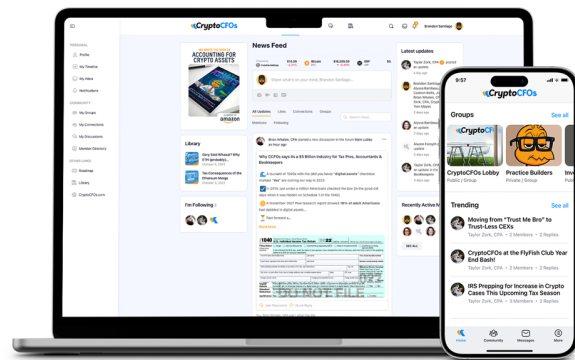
CryptoCFOs

Brandon Santiago

PERSONAL
Profile
My Timeline
My Inbox
Notifications

COMMUNITY
My Groups
My Connections
My Discussions
Member Directory

OTHER LINKS
Roadmap
Library
CryptoCFOs.com

ACCOUNTING FOR CRYPTO ASSETS

amazon

Library

Gary Said Whaaat? Why Do Celsius Depositors...

Tax Consequences of the Ethereum Merge

I'm Following

News Feed

Share what's on your mind, Brandon Santiago...

All Updates
Likes
Connections
Groups

Brian Whalen, CPA started a new discussion in the forum Main Lobby

"Why CCFOs says its a $5 Billion Industry for Tax Pros, Accountants & Bookkeepers"

Read More

Latest updates

Taylor Zork, CPA

Recently Active Members

9:57

CryptoCFOs

Groups
See all

CryptoCFOs Lobby
Public / Group

Practice Builders
Private / Group

Trending
See all

Moving from "Trust Me Bro" to Trust-Less CEXs
Taylor Zork, CPA • 2 Members • 2 Replies

CryptoCFOs at the FlyFish Club Year End Bash!
Taylor Zork, CPA • 2 Members • 2 Replies

IRS Prepping for Increase in Crypto Cases This Upcoming Tax Season
Taylor Zork, CPA • 3 Members • 2 Replies

Home
Community
Messages
More